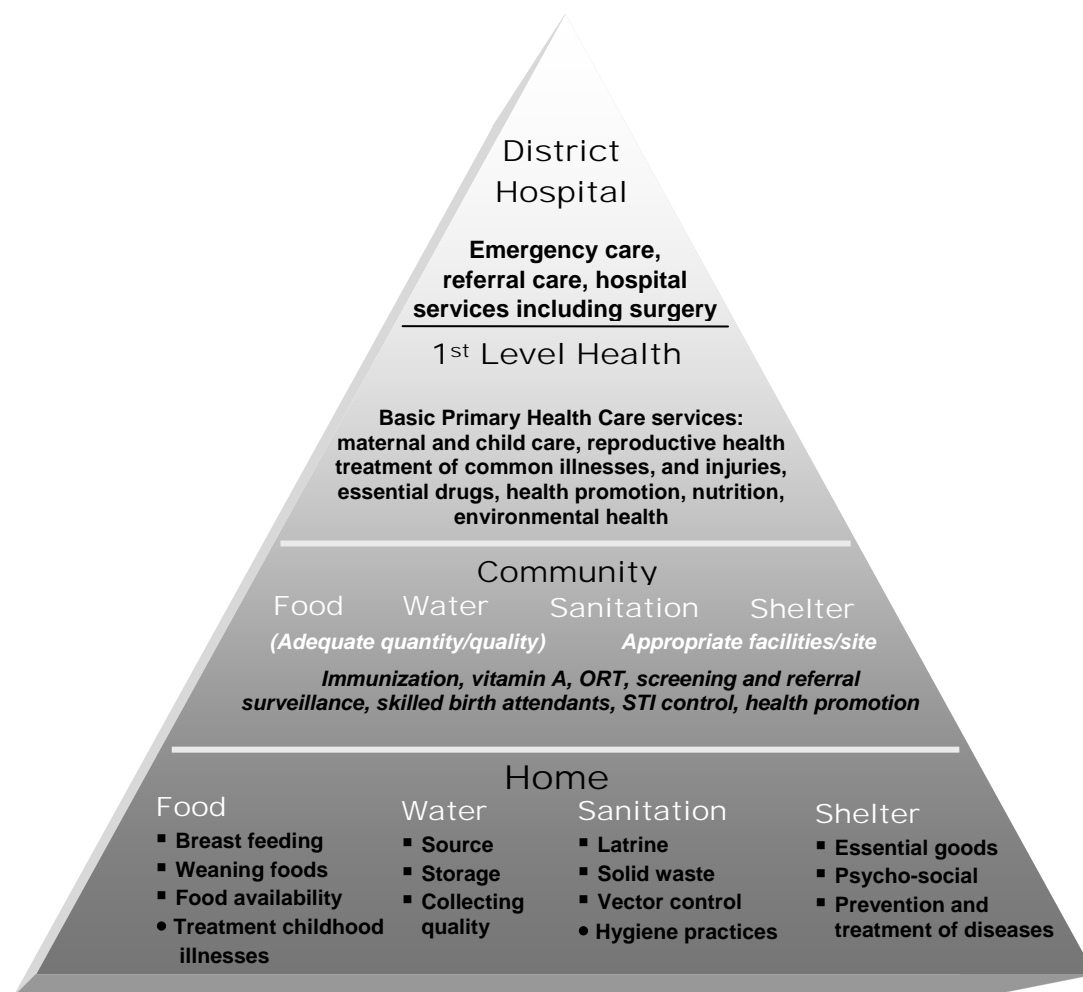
District Hospital

Emergency care, referral care, hospital services including surgery

1st Level Health

Basic Primary Health Care services: maternal and child care, reproductive health treatment of common illnesses, and injuries, essential drugs, health promotion, nutrition, environmental health

Community

Food Water Sanitation Shelter

(Adequate quantity/quality) Appropriate facilities/site

Immunization, vitamin A, ORT, screening and referral surveillance, skilled birth attendants, STI control, health promotion

Home

Food
- Breast feeding
- Weaning foods
- Food availability
- Treatment childhood illnesses

Water
- Source
- Storage
- Collecting quality

Sanitation
- Latrine
- Solid waste
- Vector control
- Hygiene practices

Shelter
- Essential goods
- Psycho-social
- Prevention and treatment of diseases